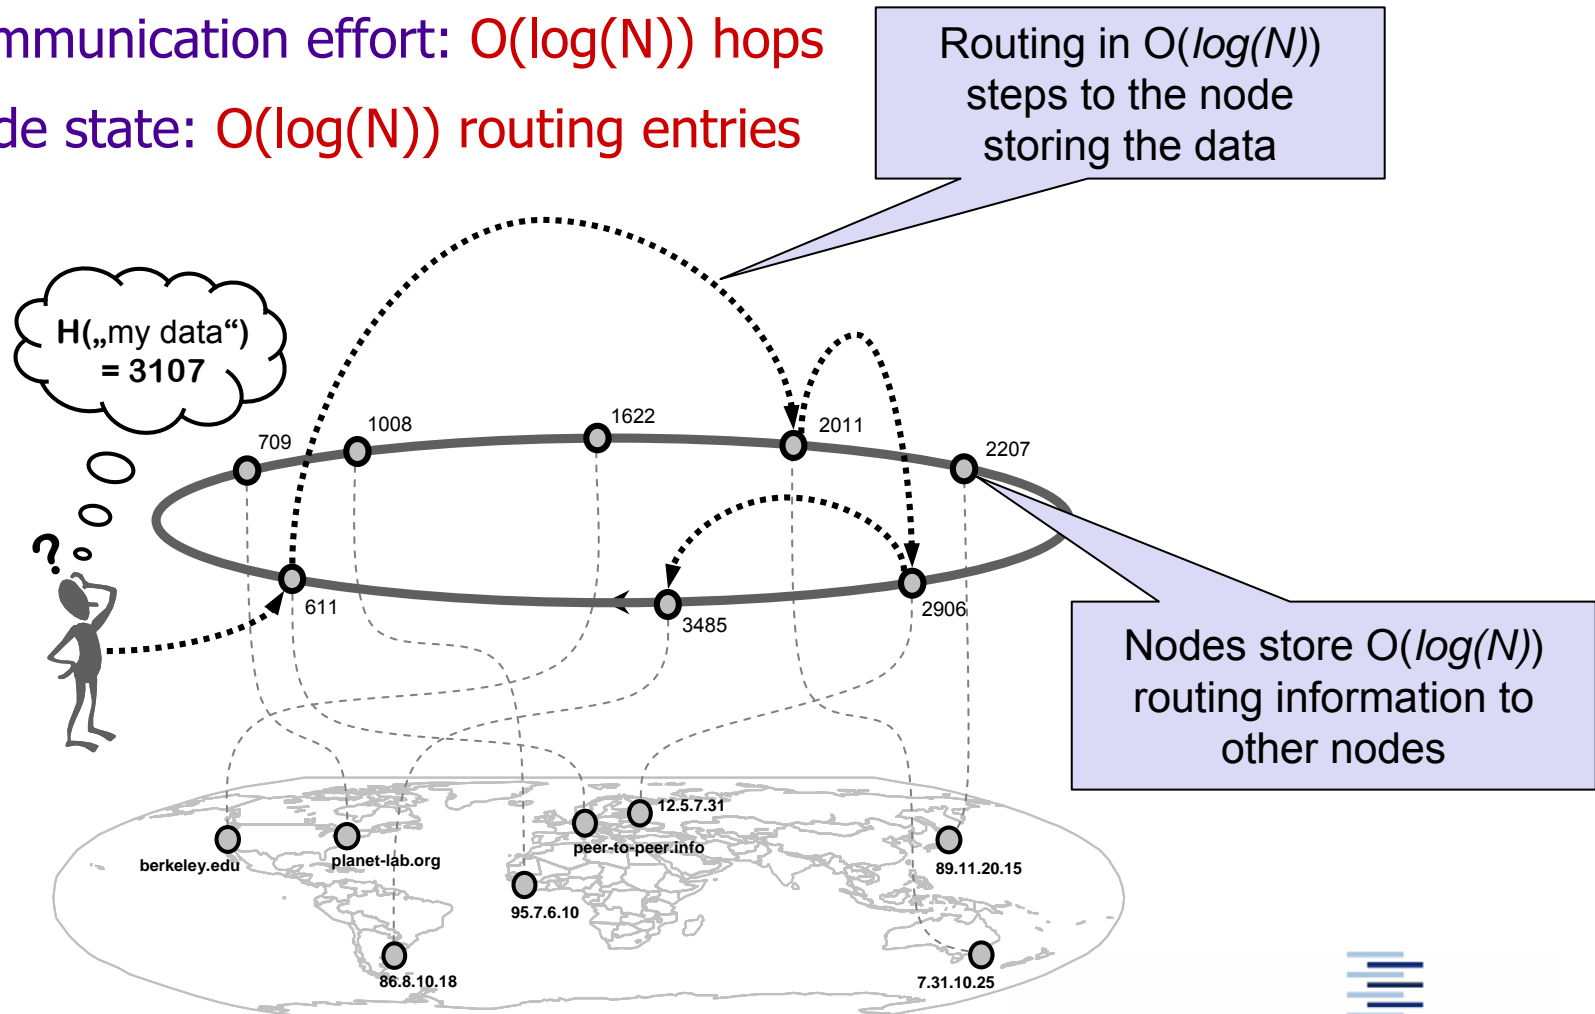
mmunication effort: O(log(N)) hops

de state: O(log(N)) routing entries

Routing in O(log(N)) steps to the node storing the data

H(„my data“) = 3107

709
1008
1622
2011
2207
611
3485
2906

Nodes store O(log(N)) routing information to other nodes

12.5.7.31
berkeley.edu
planet-lab.org
peer-to-peer.info
89.11.20.15
95.7.6.10
86.8.10.18
7.31.10.25